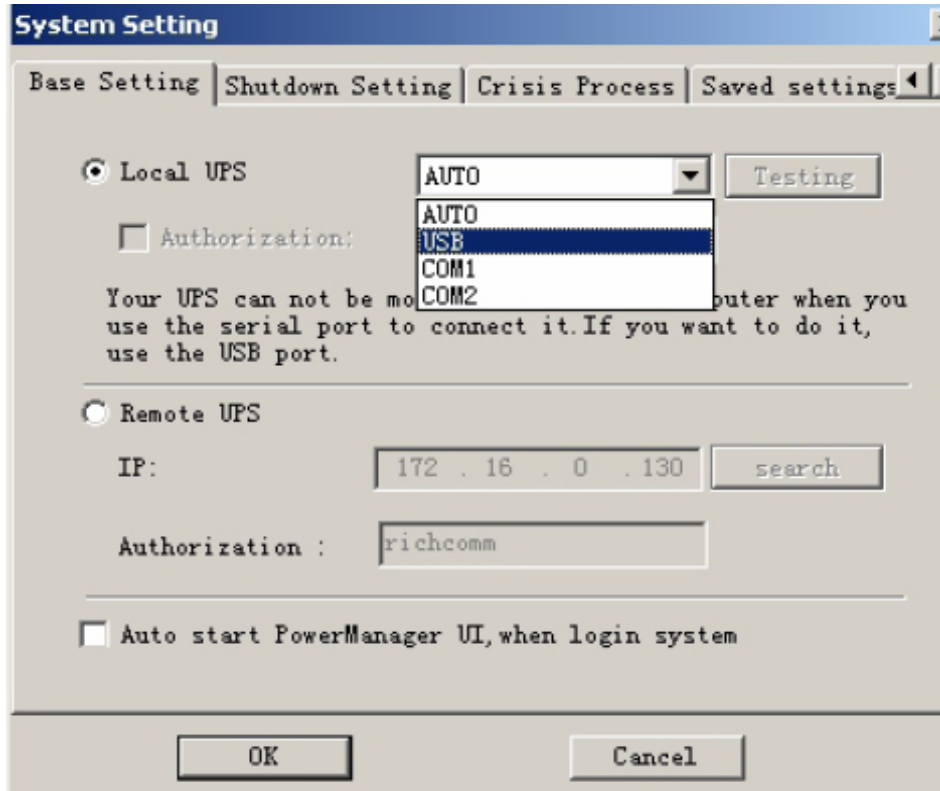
System Setting

Base Setting | Shutdown Setting | Crisis Process | Saved settings

Local UPS
AUTO
Testing
AUTO
USB
COM1
COM2

Authorization:

Your UPS can not be mo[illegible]puter when you use the serial port to connect it.If you want to do it, use the USB port.

Remote UPS

IP: 172 . 16 . 0 . 130
search

Authorization : richcomm

Auto start PowerManager UI,when login system

OK
Cancel